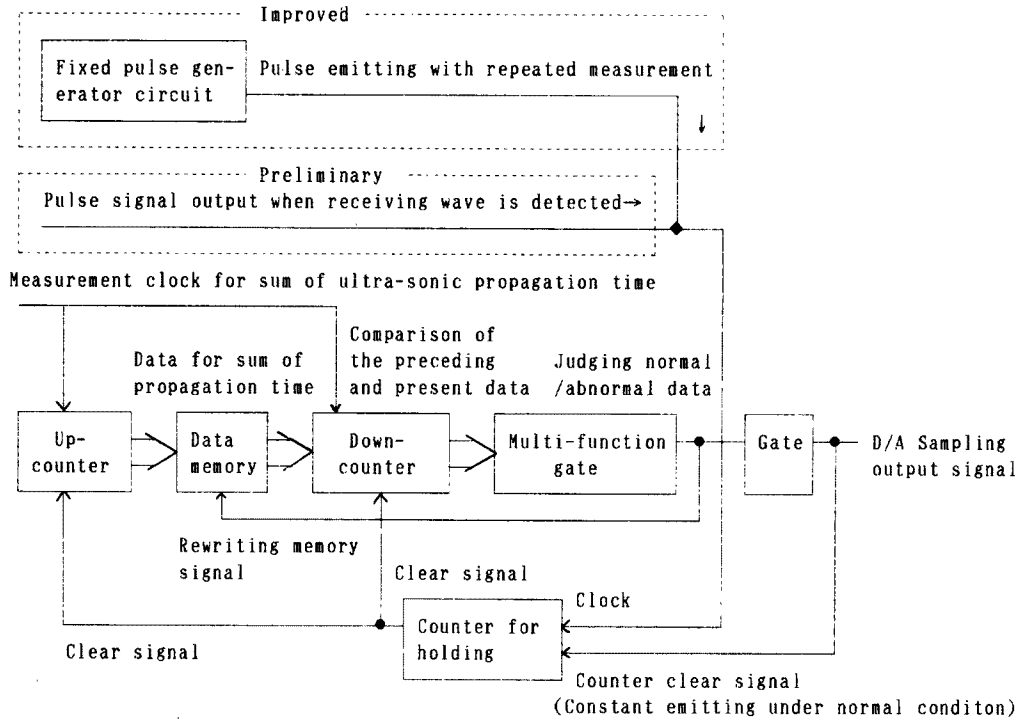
Improved

Fixed pulse generator circuit

Pulse emitting with repeated measurement

Preliminary

Pulse signal output when receiving wave is detected→

Measurement clock for sum of ultra-sonic propagation time

Data for sum of propagation time

Comparison of the preceding and present data

Judging normal /abnormal data

Up-counter

Data memory

Down-counter

Multi-function gate

Gate

D/A Sampling output signal

Rewriting memory signal

Clear signal

Clock

Counter for holding

Clear signal

Counter clear signal (Constant emitting under normal conditon)